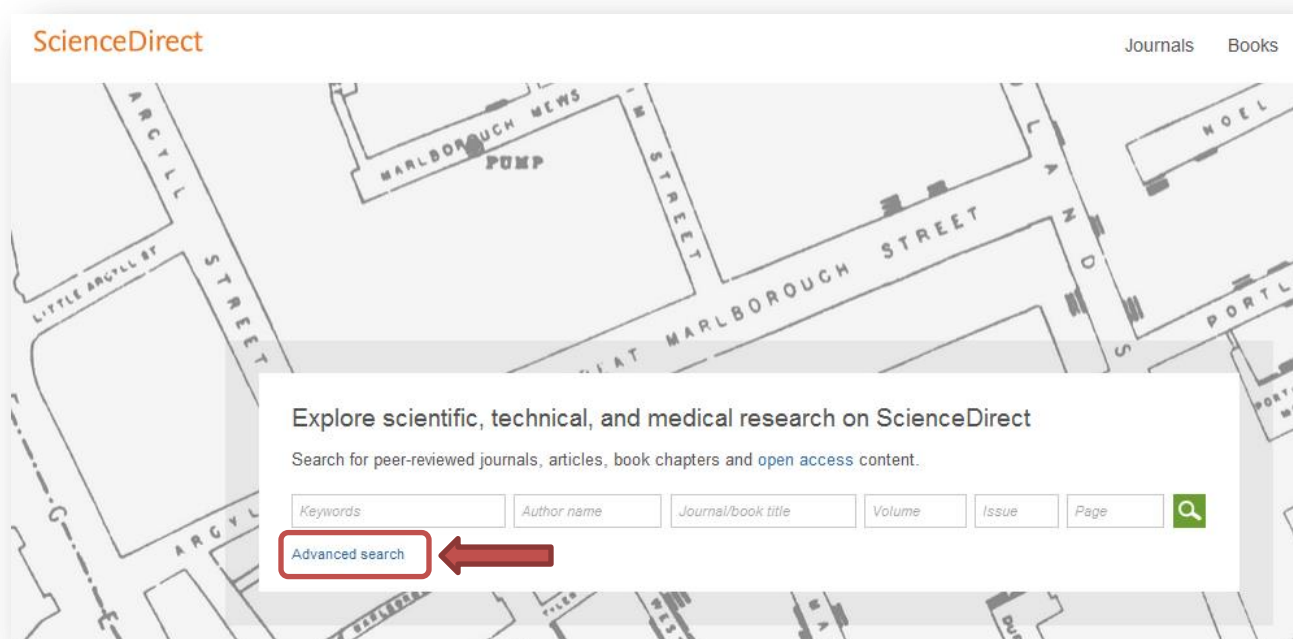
ScienceDirect

Journals Books

ARGYLL
MARLBOROUGH MEWS
PUMP
STREET
LITTLE ARGYLL ST
STREET
STREET
GREAT MARLBOROUGH STREET
LAND S
NOEL
PORTL

Explore scientific, technical, and medical research on ScienceDirect

Search for peer-reviewed journals, articles, book chapters and open access content.

Keywords | Author name | Journal/book title | Volume | Issue | Page

Advanced search